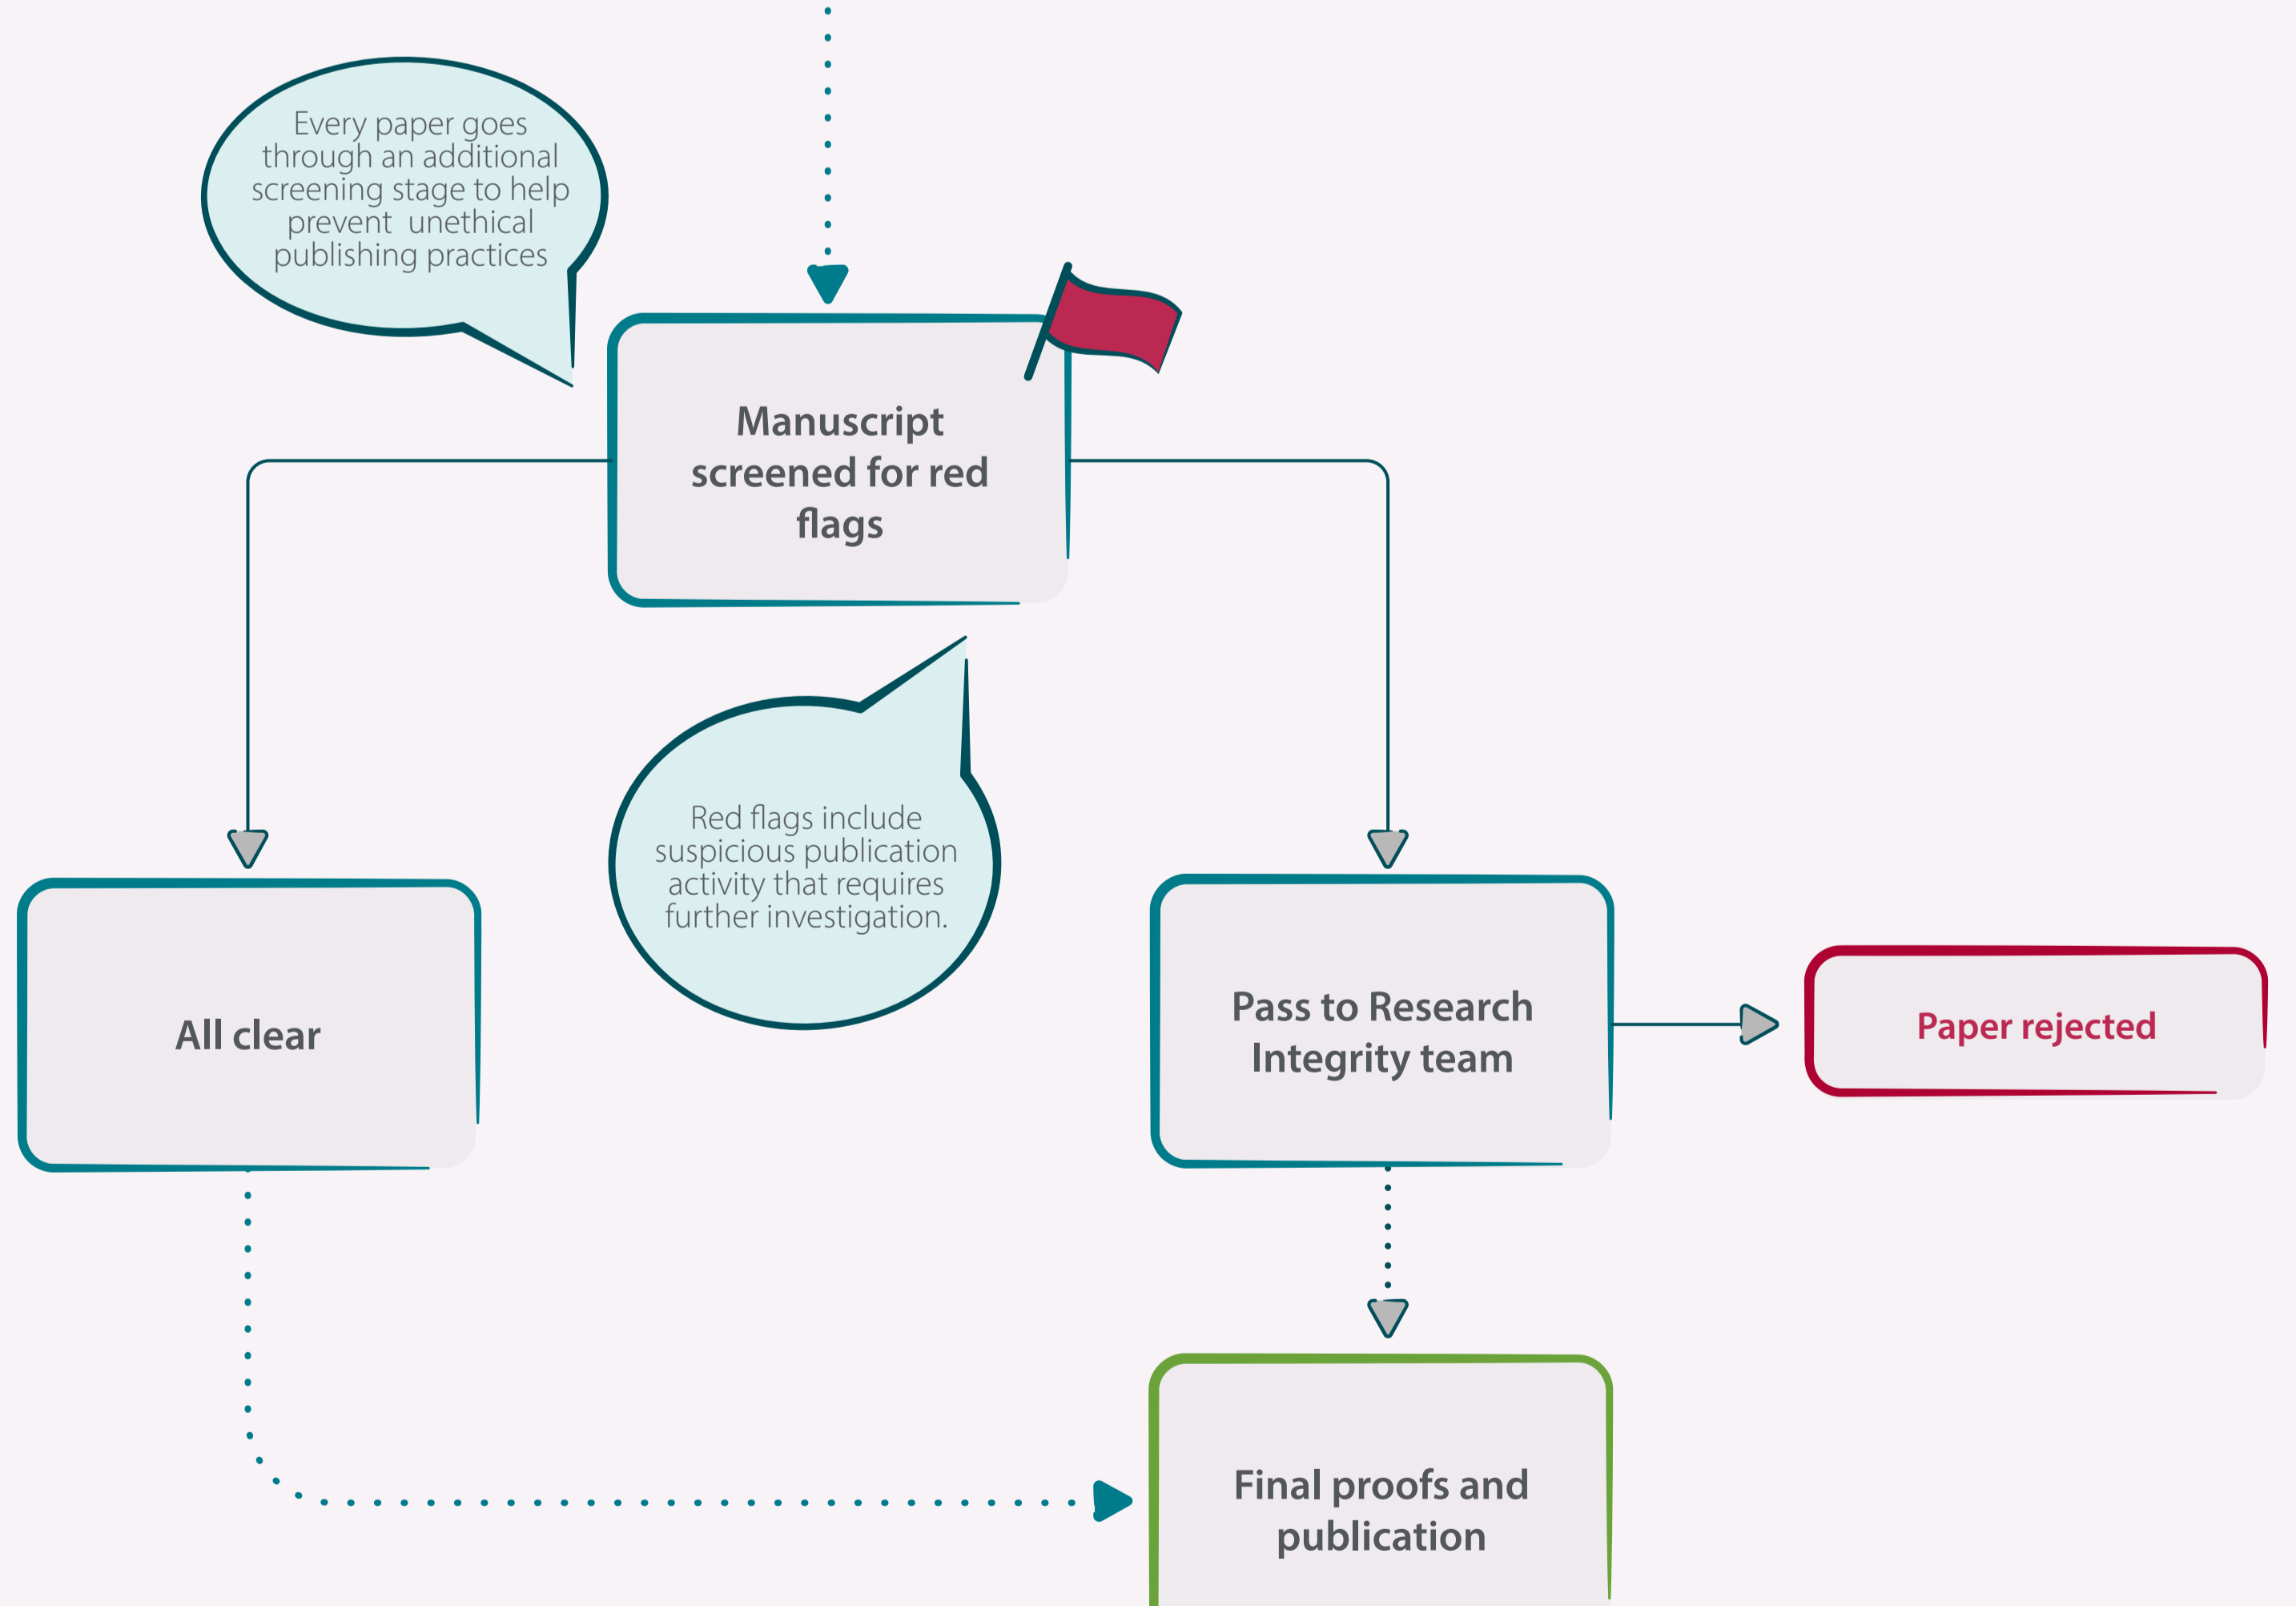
Every paper goes through an additional screening stage to help prevent unethical publishing practices

Manuscript screened for red flags

Red flags include suspicious publication activity that requires further investigation.

All clear

Pass to Research Integrity team

Paper rejected

Final proofs and publication